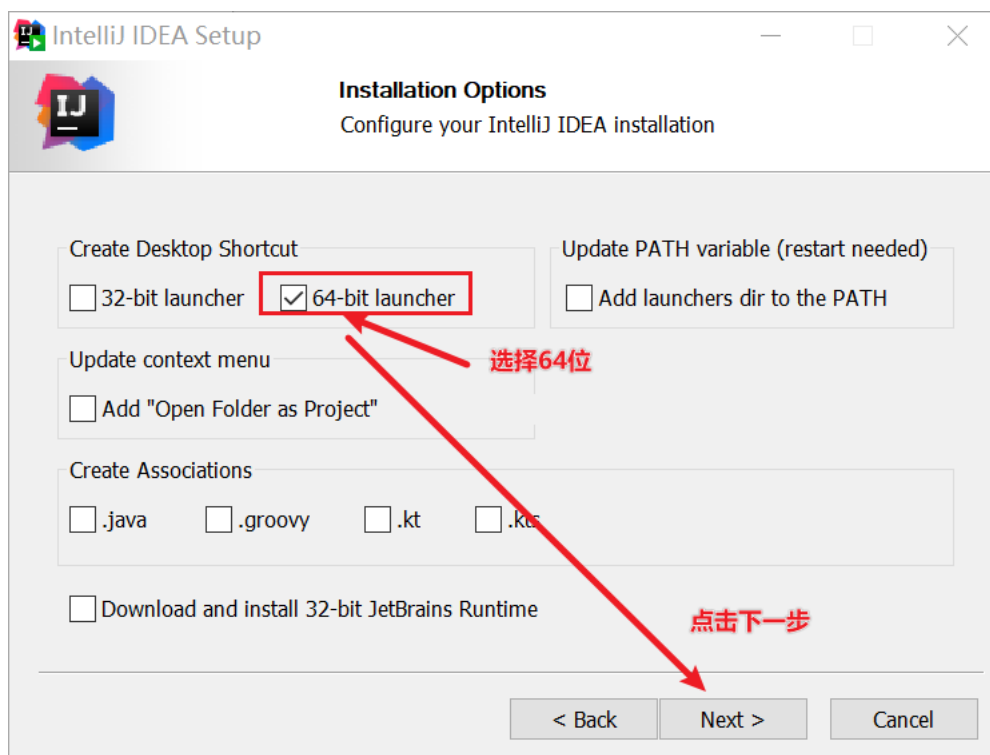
IntelliJ IDEA Setup

IJ

Installation Options
Configure your IntelliJ IDEA installation

Create Desktop Shortcut
32-bit launcher
64-bit launcher

Update PATH variable (restart needed)
Add launchers dir to the PATH

选择64位

Update context menu
Add "Open Folder as Project"

Create Associations
.java
.groovy
.kt
.kts

Download and install 32-bit JetBrains Runtime

点击下一步

< Back
Next >
Cancel